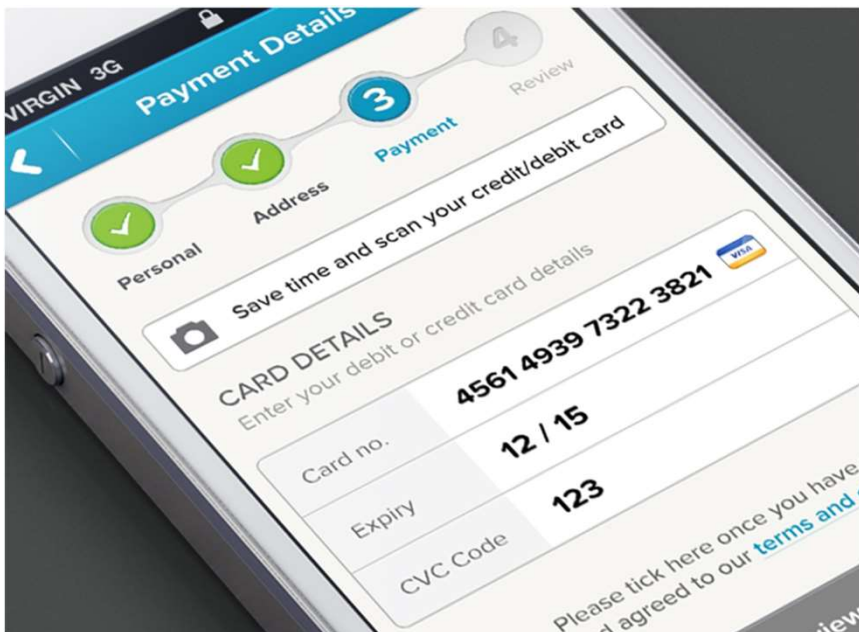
VIRGIN 3G

Payment Details

Personal

Address

3

Payment

4

Review

Save time and scan your credit/debit card

CARD DETAILS

Enter your debit or credit card details

VISA

| Card no. | 4561 4939 7322 3821 |
|---|---|
| Expiry | 12 / 15 |
| CVC Code | 123 |

Please tick here once you have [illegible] agreed to our terms and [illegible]

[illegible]iew